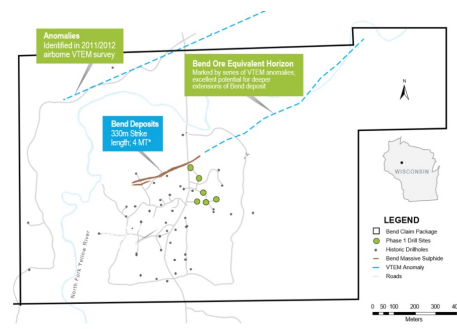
Anomalies
Identified in 2011/2012 airborne VTEM survey

Bend Ore Equivalent Horizon
Marked by series of VTEM anomalies; excellent potential for deeper extensions of Bend deposit

Bend Deposits
330m Strike length; 4 MT*

N

WISCONSIN

North Fork Yellow River

LEGEND
Bend Claim Package
Phase 1 Drill Sites
Historic Drillholes
Bend Massive Sulphide
VTEM Anomaly
Roads

0 50 100 200 300 400
Meters